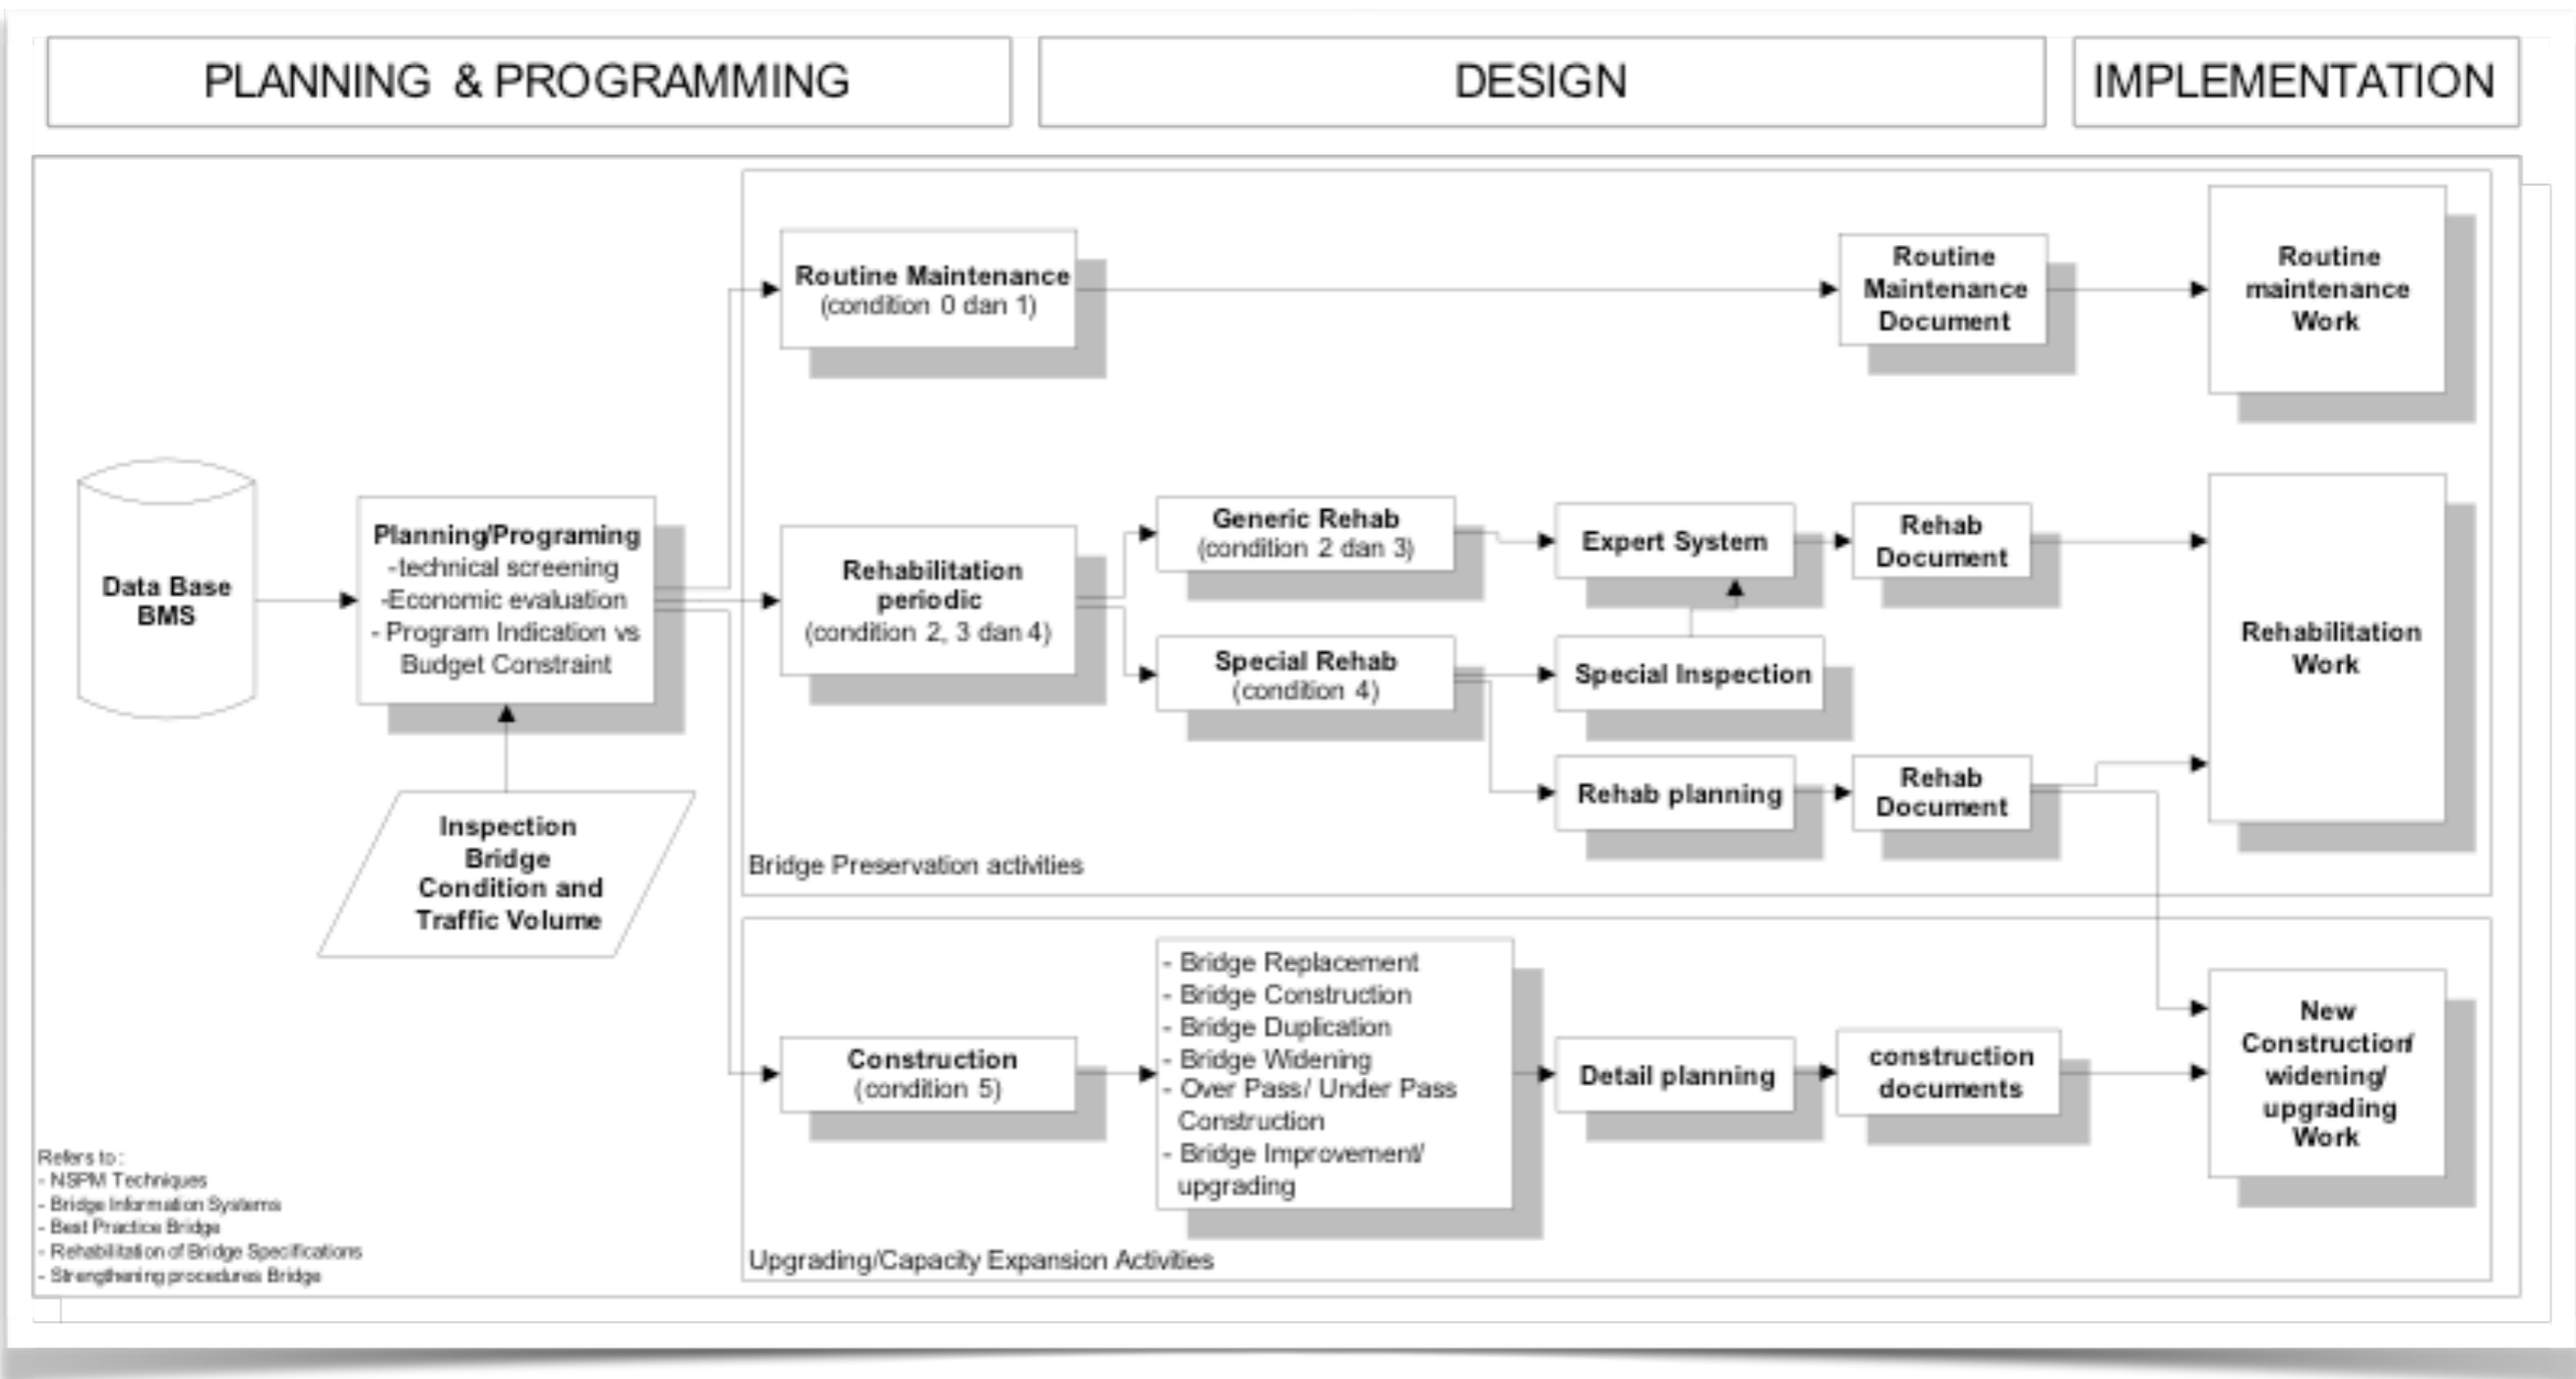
PLANNING & PROGRAMMING

DESIGN

IMPLEMENTATION

Data Base BMS

Planning/Programing
-technical screening
-Economic evaluation
- Program Indication vs Budget Constraint

Inspection Bridge Condition and Traffic Volume

Routine Maintenance
(condition 0 dan 1)

Routine Maintenance Document

Routine maintenance Work

Rehabilitation periodic
(condition 2, 3 dan 4)

Generic Rehab
(condition 2 dan 3)

Expert System

Rehab Document

Special Rehab
(condition 4)

Special Inspection

Rehabilitation Work

Rehab planning

Rehab Document

Bridge Preservation activities

Construction
(condition 5)

- Bridge Replacement
- Bridge Construction
- Bridge Duplication
- Bridge Widening
- Over Pass/ Under Pass Construction
- Bridge Improvement/ upgrading

Detail planning

construction documents

New Construction/ widening/ upgrading Work

Upgrading/Capacity Expansion Activities

Refers to :
- NSPM Techniques
- Bridge Information Systems
- Best Practice Bridge
- Rehabilitation of Bridge Specifications
- Strengthening procedures Bridge